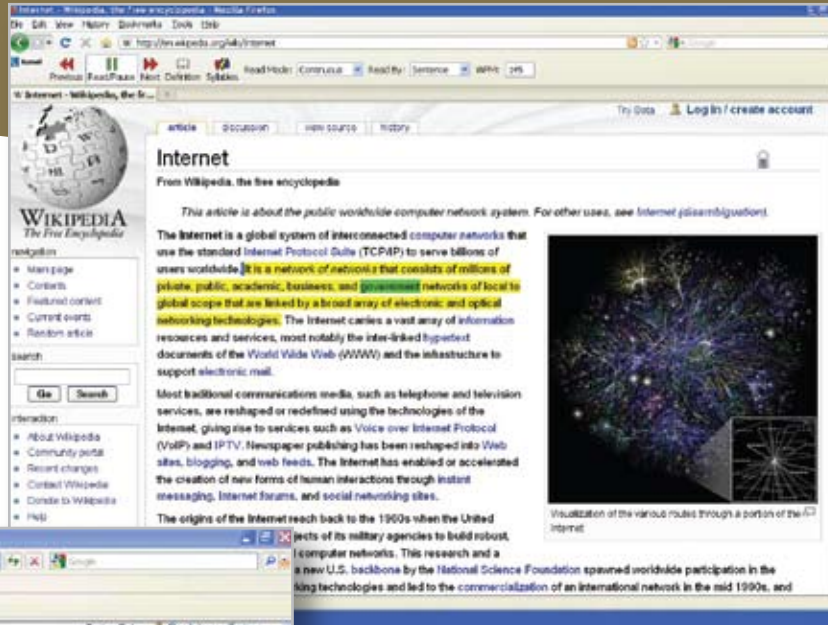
Internet - Wikipedia, the free encyclopedia - Mozilla Firefox
File Edit View History Bookmarks Tools Help
http://en.wikipedia.org/wiki/Internet
Previous Read/Pause Next Definition Syllables Read Mode: Continuous Read By: Sentence WPM: 245
Internet - Wikipedia, the fr...

Try Beta Log in / create account
article discussion view source history

WIKIPEDIA
The Free Encyclopedia

navigation
Main page
Contents
Featured content
Current events
Random article

search
Go Search

interaction
About Wikipedia
Community portal
Recent changes
Contact Wikipedia
Donate to Wikipedia
Help

Internet
From Wikipedia, the free encyclopedia

This article is about the public worldwide computer network system. For other uses, see Internet (disambiguation).

The Internet is a global system of interconnected computer networks that use the standard Internet Protocol Suite (TCP/IP) to serve billions of users worldwide. It is a network of networks that consists of millions of private, public, academic, business, and government networks of local to global scope that are linked by a broad array of electronic and optical networking technologies. The Internet carries a vast array of information resources and services, most notably the inter-linked hypertext documents of the World Wide Web (WWW) and the infrastructure to support electronic mail.

Most traditional communications media, such as telephone and television services, are reshaped or redefined using the technologies of the Internet, giving rise to services such as Voice over Internet Protocol (VoIP) and IPTV. Newspaper publishing has been reshaped into Web sites, blogging, and web feeds. The Internet has enabled or accelerated the creation of new forms of human interactions through instant messaging, Internet forums, and social networking sites.

The origins of the Internet reach back to the 1960s when the United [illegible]jects of its military agencies to build robust, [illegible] computer networks. This research and a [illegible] a new U.S. backbone by the National Science Foundation spawned worldwide participation in the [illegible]king technologies and led to the commercialization of an international network in the mid 1990s, and

Visualization of the various routes through a portion of the Internet

Google